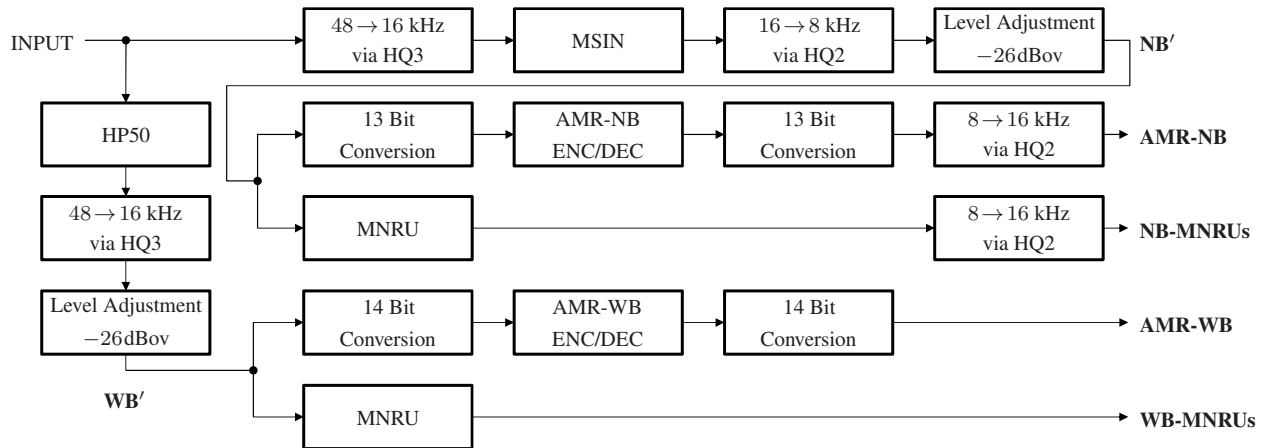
INPUT

$48 \rightarrow 16$ kHz via HQ3

MSIN

$16 \rightarrow 8$ kHz via HQ2

Level Adjustment $-26$dBov

NB′

HP50

13 Bit Conversion

AMR-NB ENC/DEC

13 Bit Conversion

$8 \rightarrow 16$ kHz via HQ2

AMR-NB

$48 \rightarrow 16$ kHz via HQ3

MNRU

$8 \rightarrow 16$ kHz via HQ2

NB-MNRUs

Level Adjustment $-26$dBov

14 Bit Conversion

AMR-WB ENC/DEC

14 Bit Conversion

AMR-WB

WB′

MNRU

WB-MNRUs